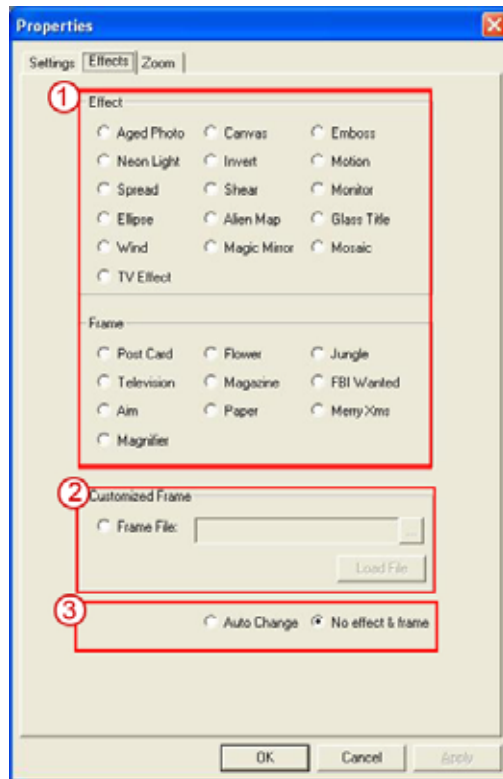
Properties

Settings | Effects | Zoom

1
Effect
Aged Photo
Canvas
Emboss
Neon Light
Invert
Motion
Spread
Shear
Monitor
Ellipse
Alien Map
Glass Title
Wind
Magic Mirror
Mosaic
TV Effect

Frame
Post Card
Flower
Jungle
Television
Magazine
FBI Wanted
Aim
Paper
Merry Xms
Magnifier

2
Customized Frame
Frame File:
...
Load File

3
Auto Change
No effect & frame

OK
Cancel
Apply